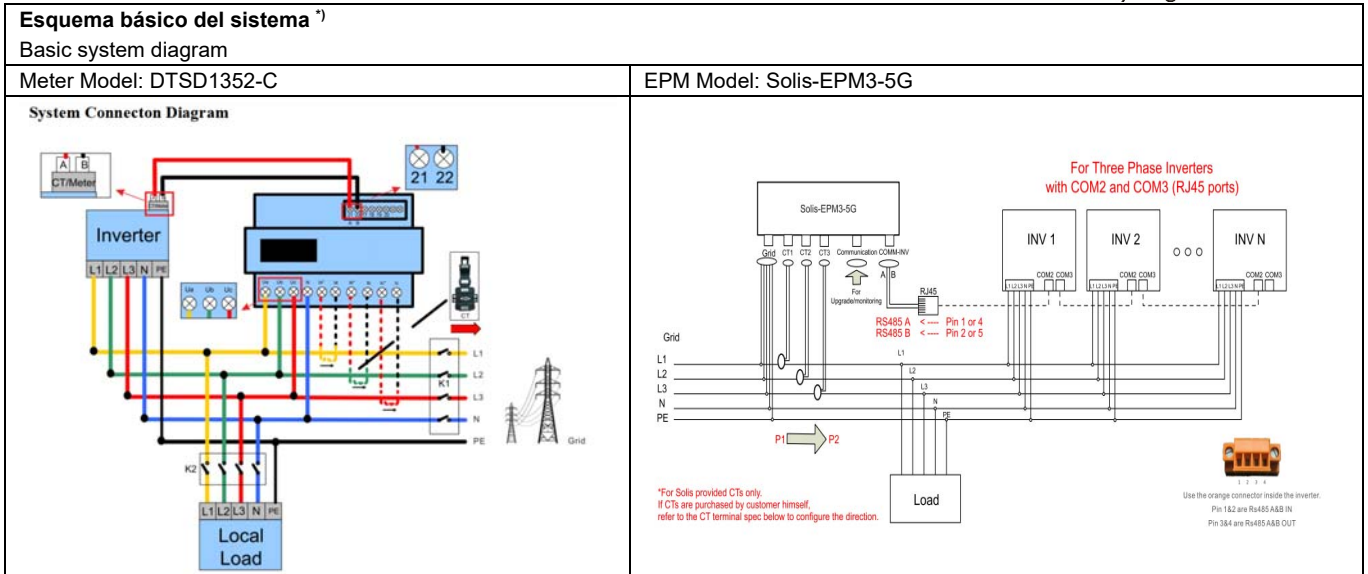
**Esquema básico del sistema *)**

Basic system diagram

| Meter Model: DTSD1352-C | EPM Model: Solis-EPM3-5G |
|---|---|
| System Connecton Diagram<br>A B<br>CT/Meter<br>Inverter<br>L1 L2 L3 N PE<br>21 22<br>Ua Ub Uc<br>CT<br>L1<br>L2<br>K1<br>L3<br>N<br>PE<br>Grid<br>K2<br>L1 L2 L3 N PE<br>Local Load | For Three Phase Inverters with COM2 and COM3 (RJ45 ports)<br>Solis-EPM3-5G<br>Grid CT1 CT2 CT3 Communication COMM-INV<br>A B<br>For Upgrade/monitoring<br>RJ45<br>RS485 A <---- Pin 1 or 4<br>RS485 B <---- Pin 2 or 5<br>INV 1 INV 2 INV N<br>COM2 COM3<br>Grid<br>L1<br>L2<br>L3<br>N<br>PE<br>P1 P2<br>Load<br>*For Solis provided CTs only.<br>If CTs are purchased by customer himself, refer to the CT terminal spec below to configure the direction.<br>1 2 3 4<br>Use the orange connector inside the inverter.<br>Pin 1&2 are Rs485 A&B IN<br>Pin 3&4 are Rs485 A&B OUT |